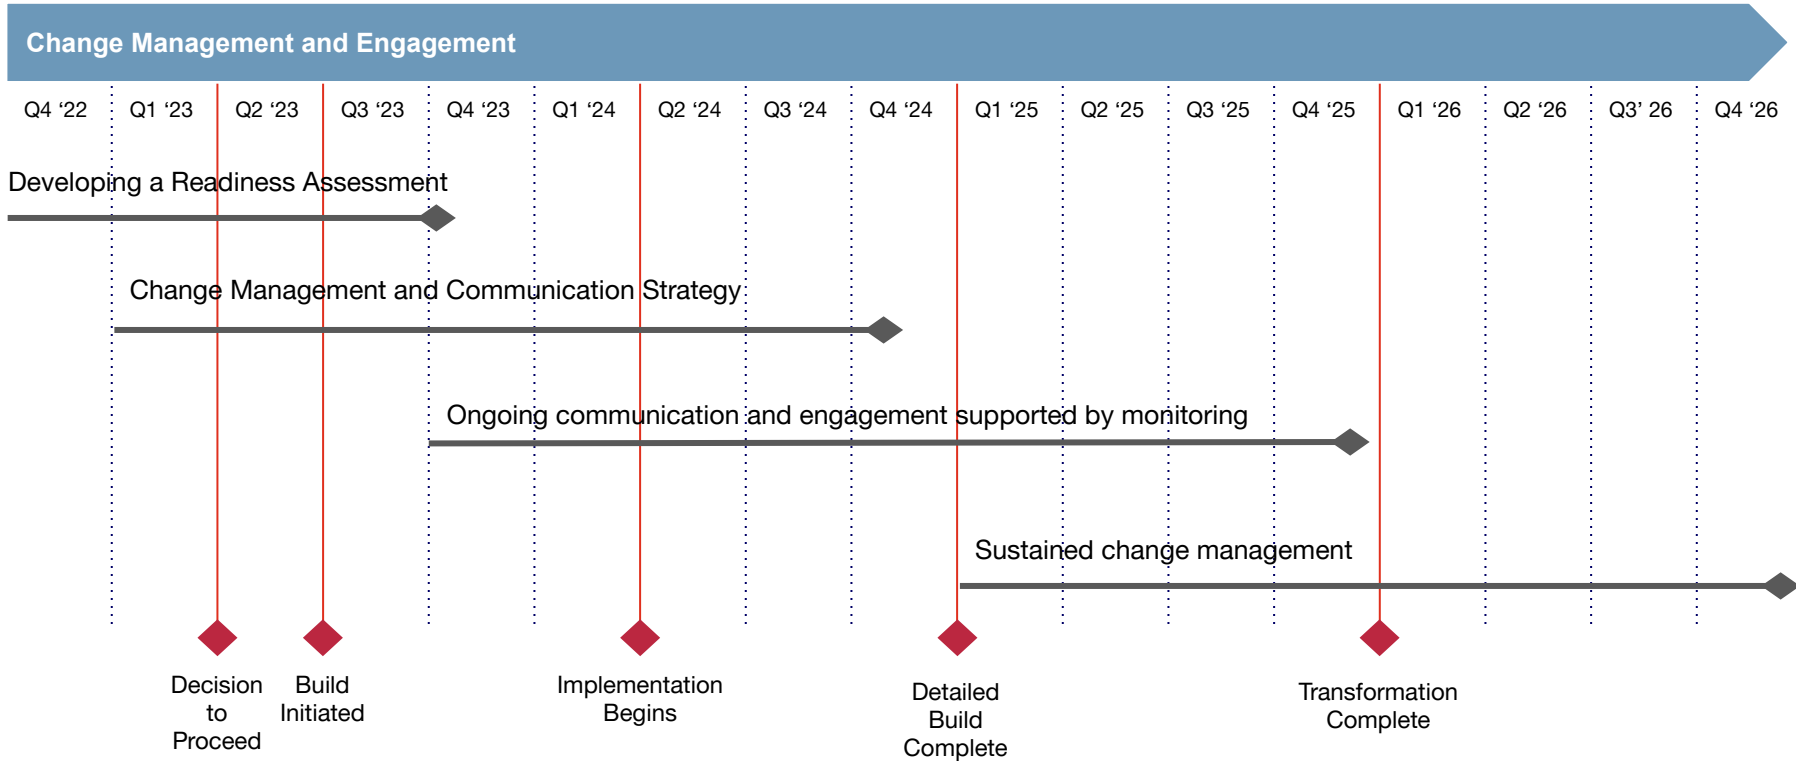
Change Management and Engagement

Q4 ‘22 Q1 ‘23 Q2 ‘23 Q3 ‘23 Q4 ‘23 Q1 ‘24 Q2 ‘24 Q3 ‘24 Q4 ‘24 Q1 ‘25 Q2 ‘25 Q3 ‘25 Q4 ‘25 Q1 ‘26 Q2 ‘26 Q3’ 26 Q4 ‘26

Developing a Readiness Assessment

Change Management and Communication Strategy

Ongoing communication and engagement supported by monitoring

Sustained change management

Decision to Proceed

Build Initiated

Implementation Begins

Detailed Build Complete

Transformation Complete